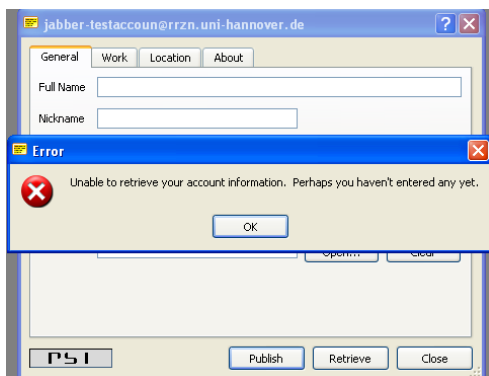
jabber-testaccoun@rrzn.uni-hannover.de

General | Work | Location | About

Full Name

Nickname

Error

Unable to retrieve your account information. Perhaps you haven't entered any yet.

OK

Open... | Clear

PSI

Publish | Retrieve | Close